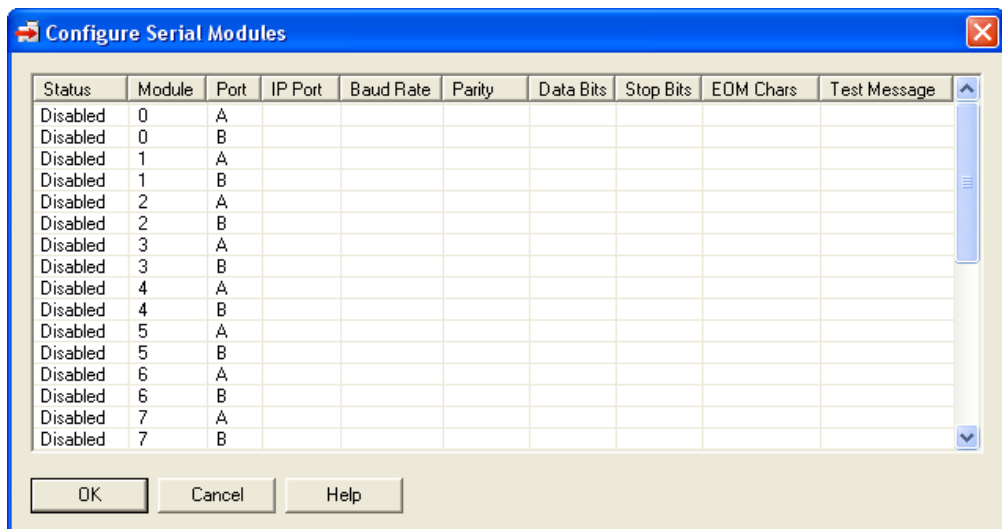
Configure Serial Modules

| Status | Module | Port | IP Port | Baud Rate | Parity | Data Bits | Stop Bits | EOM Chars | Test Message |
|---|---|---|---|---|---|---|---|---|---|
| Disabled | 0 | A | | | | | | | |
| Disabled | 0 | B | | | | | | | |
| Disabled | 1 | A | | | | | | | |
| Disabled | 1 | B | | | | | | | |
| Disabled | 2 | A | | | | | | | |
| Disabled | 2 | B | | | | | | | |
| Disabled | 3 | A | | | | | | | |
| Disabled | 3 | B | | | | | | | |
| Disabled | 4 | A | | | | | | | |
| Disabled | 4 | B | | | | | | | |
| Disabled | 5 | A | | | | | | | |
| Disabled | 5 | B | | | | | | | |
| Disabled | 6 | A | | | | | | | |
| Disabled | 6 | B | | | | | | | |
| Disabled | 7 | A | | | | | | | |
| Disabled | 7 | B | | | | | | | |

OK Cancel Help